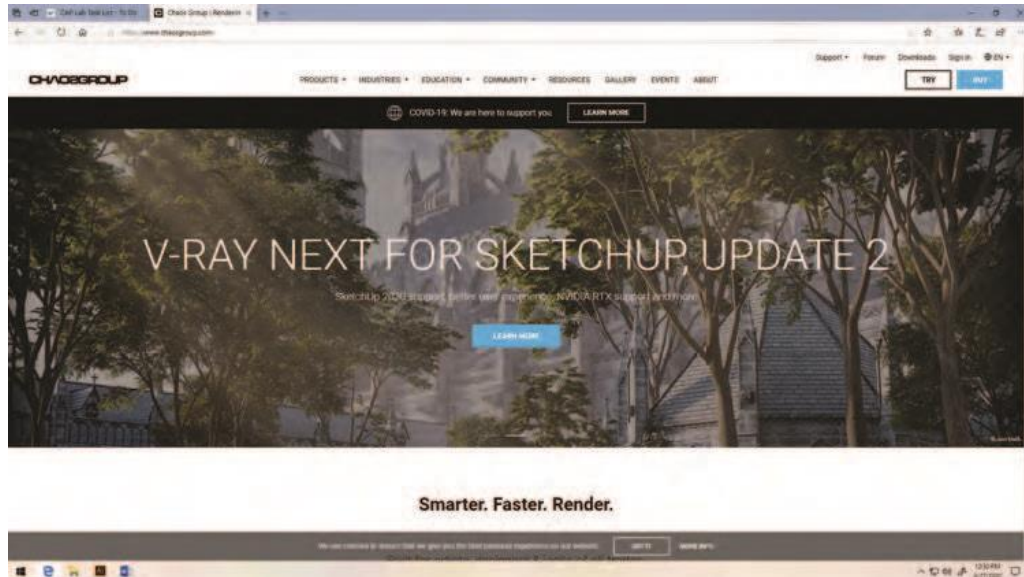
Chaos Group | Renderin

https://www.chaosgroup.com

Support ▾ Forum Downloads Sign in EN ▾

CHAOSGROUP

PRODUCTS ▾ INDUSTRIES ▾ EDUCATION ▾ COMMUNITY ▾ RESOURCES GALLERY EVENTS ABOUT

TRY BUY

COVID-19: We are here to support you. LEARN MORE

V-RAY NEXT FOR SKETCHUP, UPDATE 2

SketchUp 2020 support, better user experience, NVIDIA RTX support and more

LEARN MORE

Smarter. Faster. Render.

We use cookies to ensure that we give you the best experience on our website. GOT IT MORE INFO